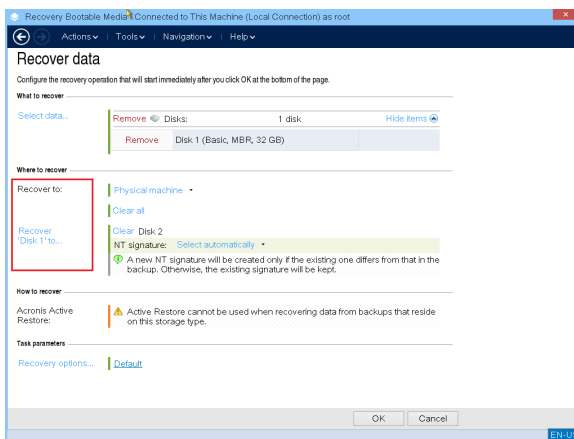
Recovery Bootable Media Connected to This Machine (Local Connection) as root

Actions | Tools | Navigation | Help

Recover data

Configure the recovery operation that will start immediately after you click OK at the bottom of the page.

What to recover

Select data...

Remove Disks: 1 disk Hide items

Remove Disk 1 (Basic, MBR, 32 GB)

Where to recover

Recover to: Physical machine

Clear all

Recover 'Disk 1' to... Clear Disk 2

NT signature: Select automatically

A new NT signature will be created only if the existing one differs from that in the backup. Otherwise, the existing signature will be kept.

How to recover

Acronis Active Restore: Active Restore cannot be used when recovering data from backups that reside on this storage type.

Task parameters

Recovery options... Default

OK Cancel

EN-US